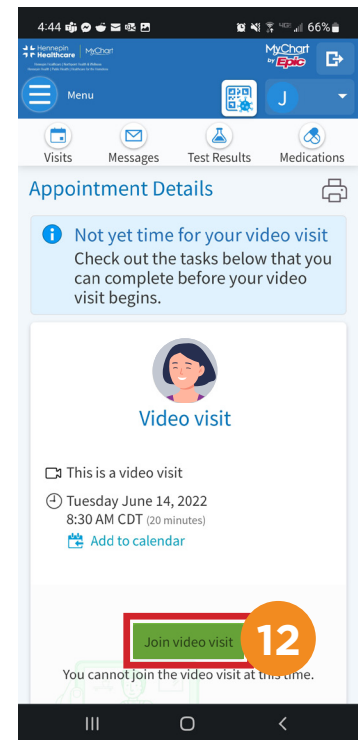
4:44 66%

Hennepin Healthcare | MyChart

MyChart by Epic

Menu

J

Visits
Messages
Test Results
Medications

Appointment Details

Not yet time for your video visit
Check out the tasks below that you can complete before your video visit begins.

Video visit

This is a video visit

Tuesday June 14, 2022
8:30 AM CDT (20 minutes)
Add to calendar

Join video visit

12

You cannot join the video visit at this time.